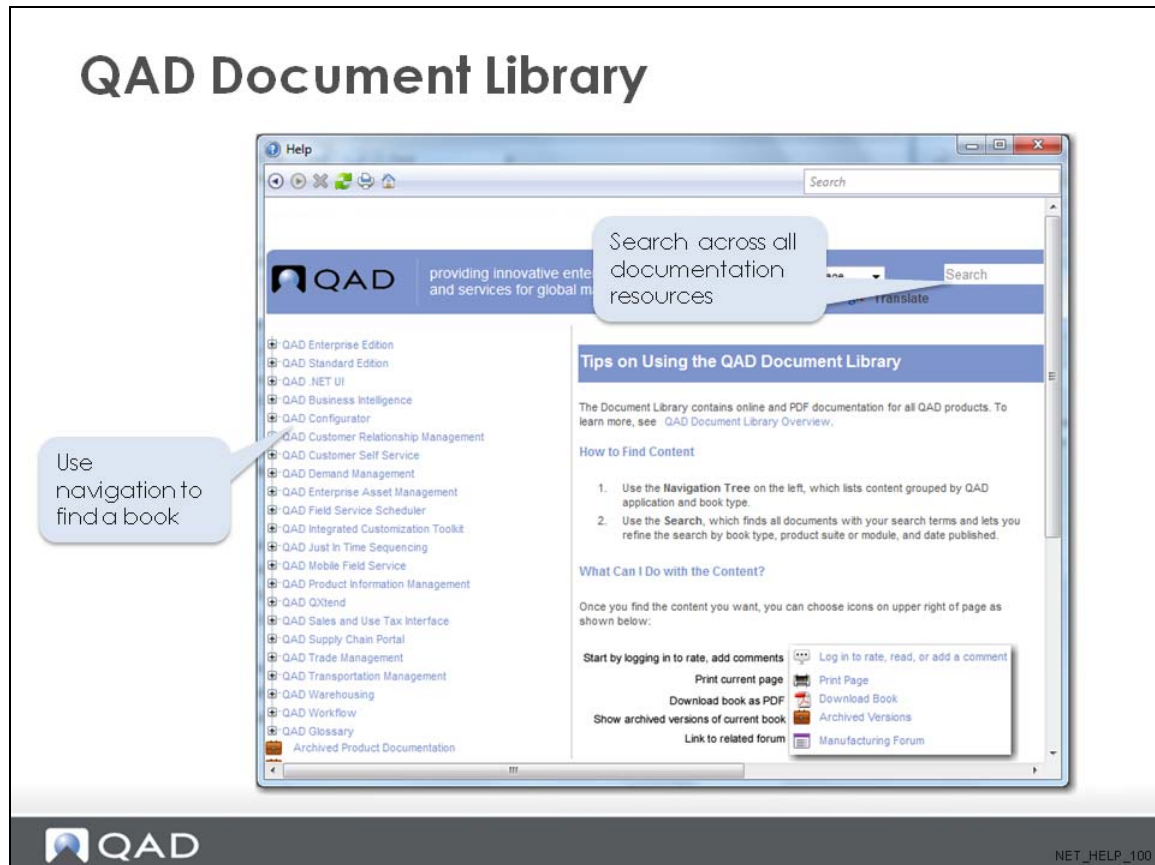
QAD Document Library

Help

Search

QAD providing innovative ente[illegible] and services for global m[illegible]

Search across all documentation resources

Search

Translate

QAD Enterprise Edition
QAD Standard Edition
QAD .NET UI
QAD Business Intelligence
QAD Configurator
QAD Customer Relationship Management
QAD Customer Self Service
QAD Demand Management
QAD Enterprise Asset Management
QAD Field Service Scheduler
QAD Integrated Customization Toolkit
QAD Just In Time Sequencing
QAD Mobile Field Service
QAD Product Information Management
QAD QXtend
QAD Sales and Use Tax Interface
QAD Supply Chain Portal
QAD Trade Management
QAD Transportation Management
QAD Warehousing
QAD Workflow
QAD Glossary
Archived Product Documentation

Use navigation to find a book

Tips on Using the QAD Document Library

The Document Library contains online and PDF documentation for all QAD products. To learn more, see QAD Document Library Overview.

How to Find Content

1. Use the Navigation Tree on the left, which lists content grouped by QAD application and book type.
2. Use the Search, which finds all documents with your search terms and lets you refine the search by book type, product suite or module, and date published.

What Can I Do with the Content?

Once you find the content you want, you can choose icons on upper right of page as shown below:

Start by logging in to rate, add comments Log in to rate, read, or add a comment
Print current page Print Page
Download book as PDF Download Book
Show archived versions of current book Archived Versions
Link to related forum Manufacturing Forum

QAD

NET_HELP_100